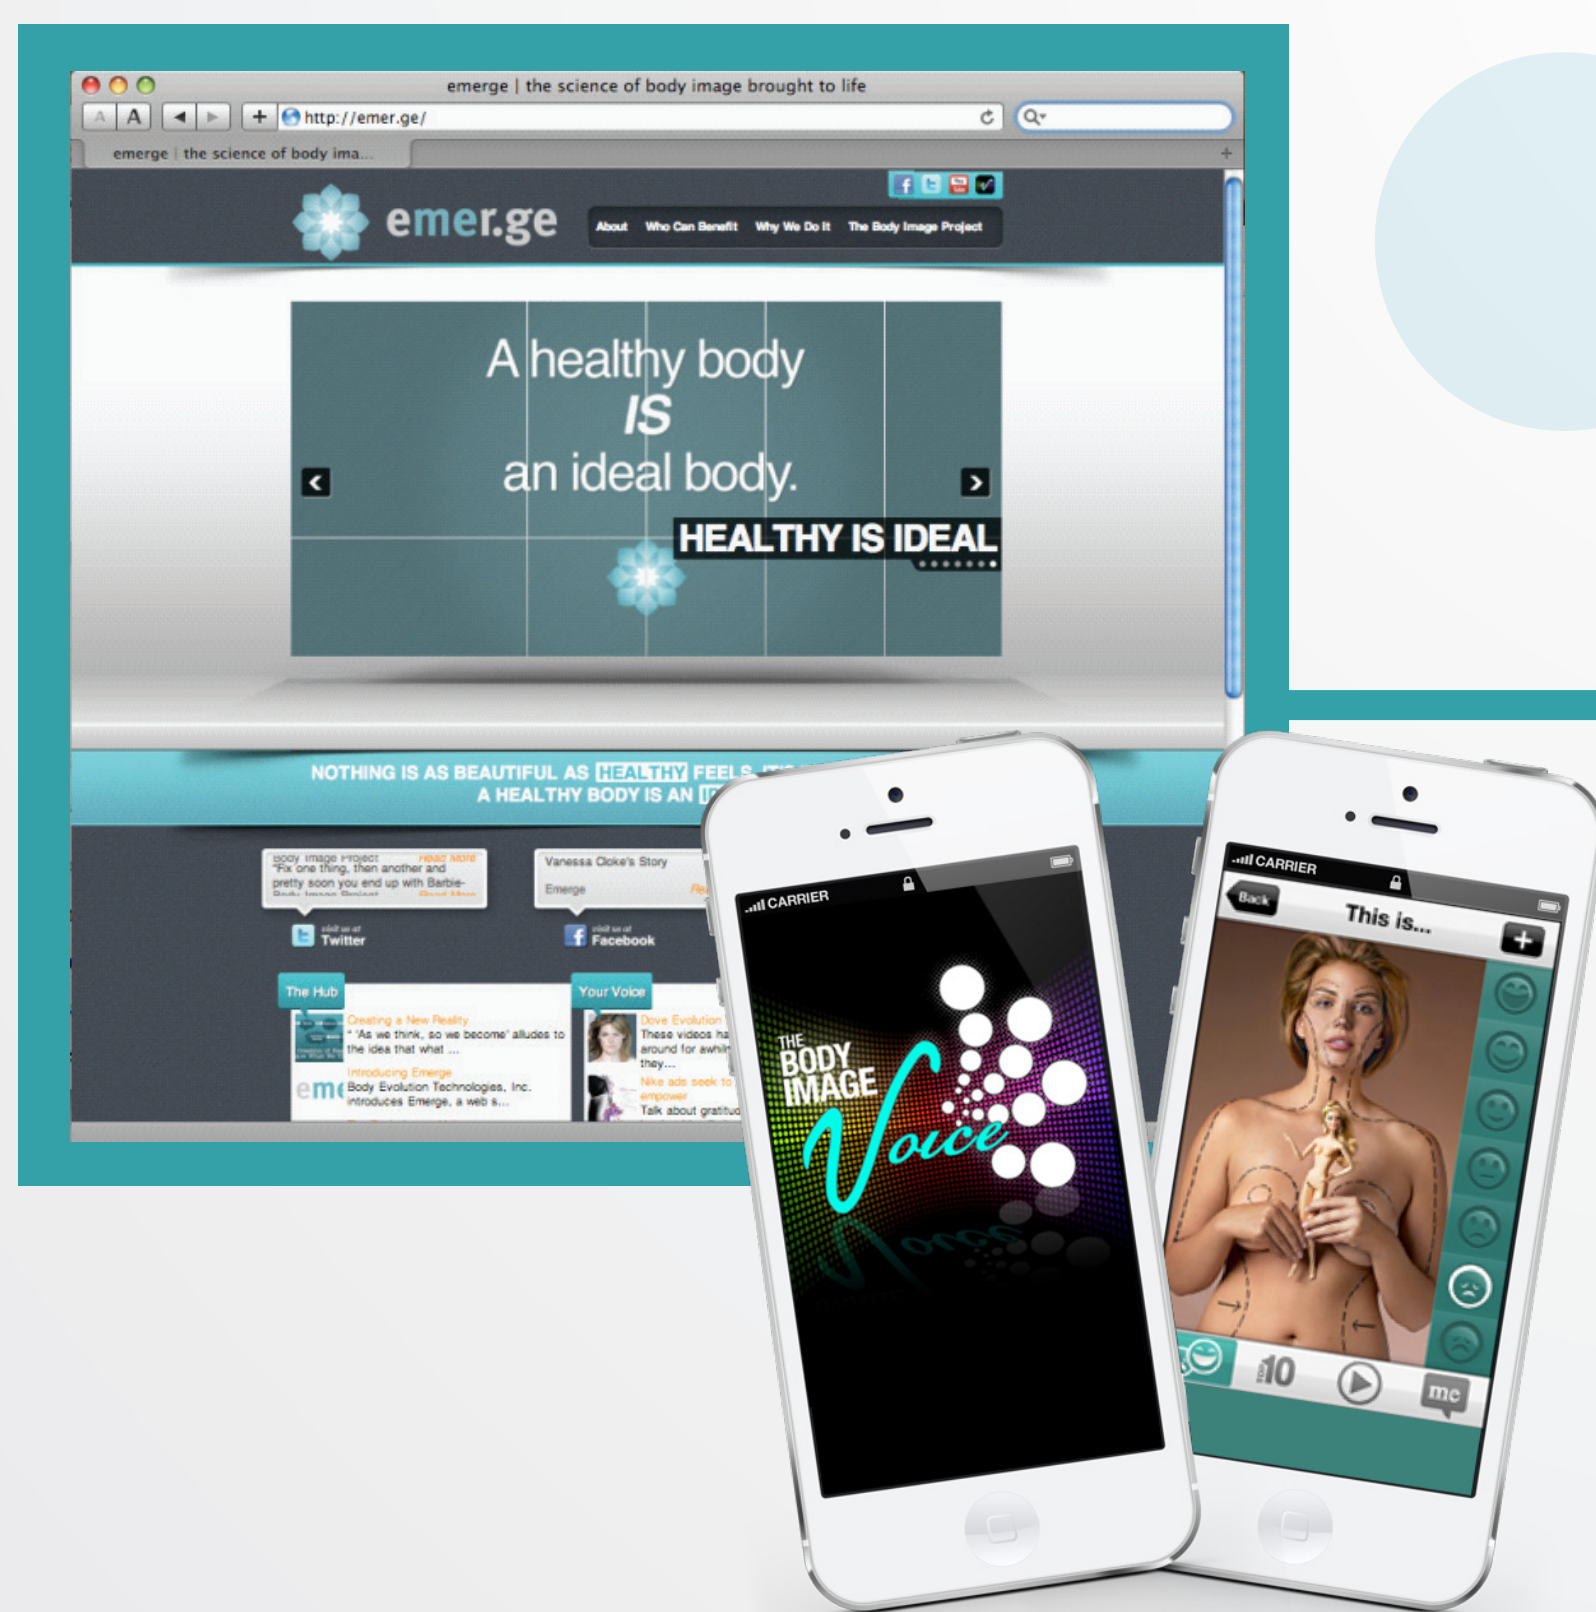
emerge | the science of body image brought to life

A A

http://emer.ge/

emerge | the science of body ima...

emer.ge

About Who Can Benefit Why We Do It The Body Image Project

A healthy body
IS
an ideal body.

HEALTHY IS IDEAL

NOTHING IS AS BEAUTIFUL AS HEALTHY FEELS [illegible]
A HEALTHY BODY IS AN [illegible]

Body Image Project Read More
"Fix one thing, then another and pretty soon you end up with Barbie-
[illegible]

Vanessa Cloke's Story
Emerge

visit us at Twitter

visit us at Facebook

The Hub

Creating a New Reality
"'As we think, so we become' alludes to the idea that what ...
Introducing Emerge
Body Evolution Technologies, Inc. introduces Emerge, a web s...

Your Voice

Dove Evolution
These videos ha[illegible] around for awhi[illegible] they...
Nike ads seek to empower
Talk about gratitu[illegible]

CARRIER

THE BODY IMAGE Voice

CARRIER

Back

This is...

10

me